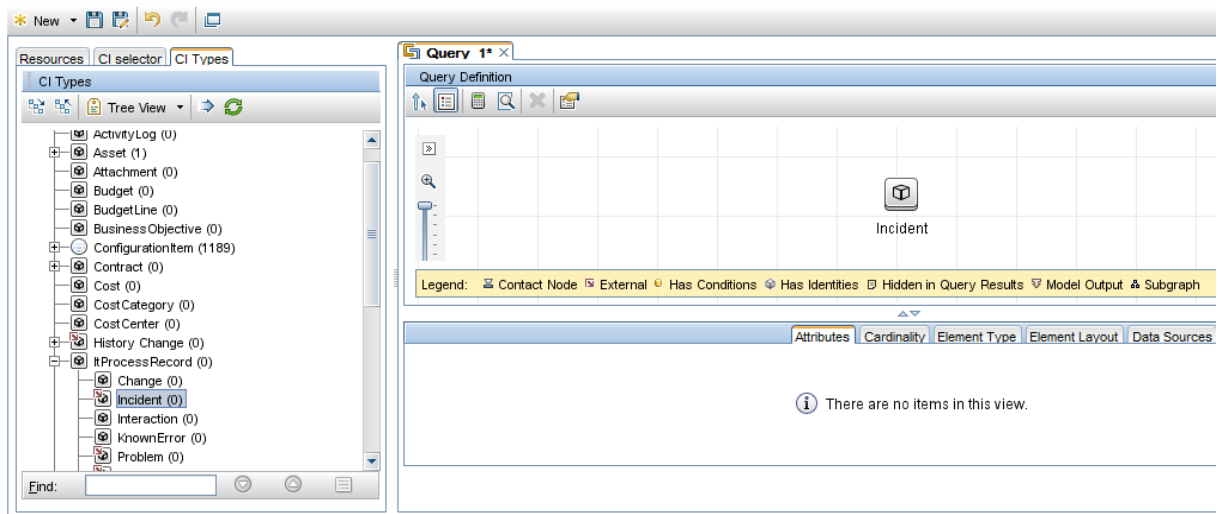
New

Resources | CI selector | CI Types

CI Types

Tree View

ActivityLog (0)
Asset (1)
Attachment (0)
Budget (0)
BudgetLine (0)
BusinessObjective (0)
ConfigurationItem (1189)
Contract (0)
Cost (0)
CostCategory (0)
CostCenter (0)
History Change (0)
ItProcessRecord (0)
Change (0)
Incident (0)
Interaction (0)
KnownError (0)
Problem (0)

Find:

Query 1*

Query Definition

Incident

Legend: Contact Node External Has Conditions Has Identities Hidden in Query Results Model Output Subgraph

Attributes | Cardinality | Element Type | Element Layout | Data Sources

There are no items in this view.